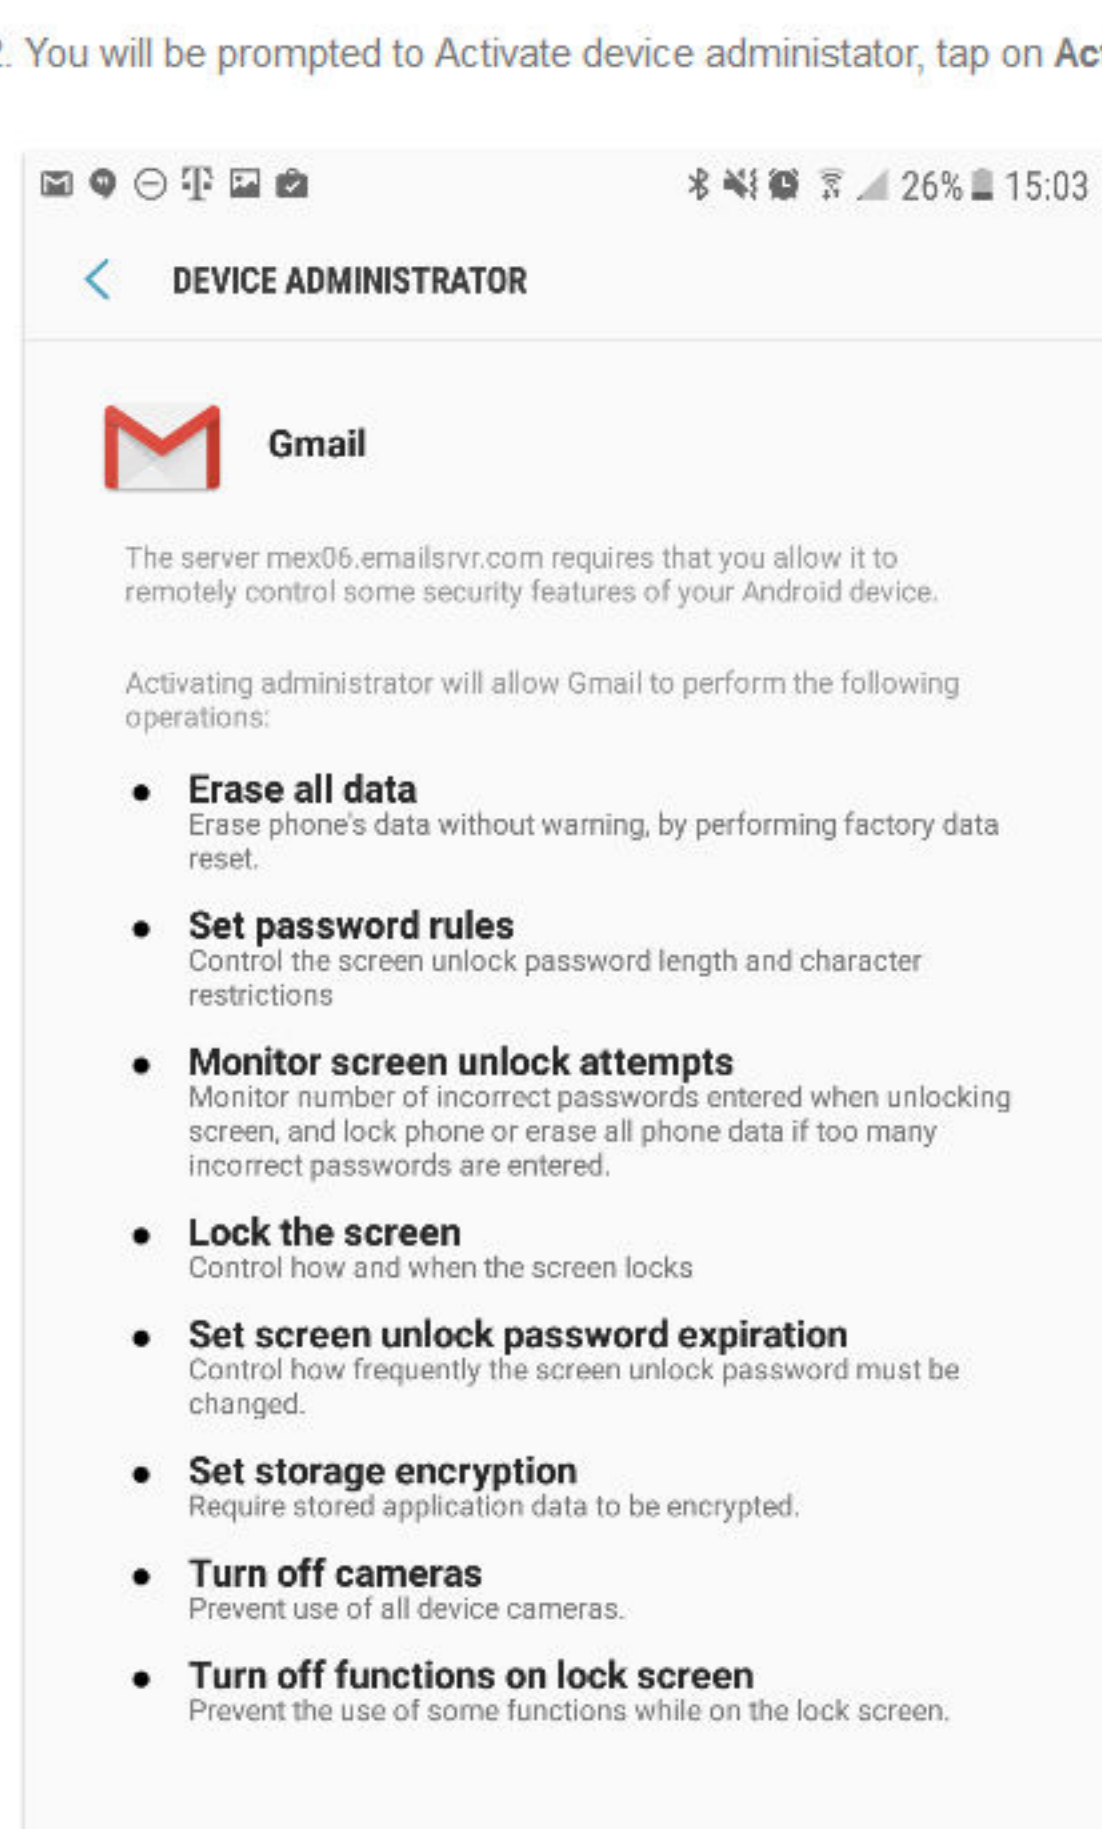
2. You will be prompted to Activate device administator, tap on Ac

26% 15:03

DEVICE ADMINISTRATOR

Gmail

The server mex06.emailsrvr.com requires that you allow it to remotely control some security features of your Android device.

Activating administrator will allow Gmail to perform the following operations:

- **Erase all data**
Erase phone's data without warning, by performing factory data reset.
- **Set password rules**
Control the screen unlock password length and character restrictions
- **Monitor screen unlock attempts**
Monitor number of incorrect passwords entered when unlocking screen, and lock phone or erase all phone data if too many incorrect passwords are entered.
- **Lock the screen**
Control how and when the screen locks
- **Set screen unlock password expiration**
Control how frequently the screen unlock password must be changed.
- **Set storage encryption**
Require stored application data to be encrypted.
- **Turn off cameras**
Prevent use of all device cameras.
- **Turn off functions on lock screen**
Prevent the use of some functions while on the lock screen.